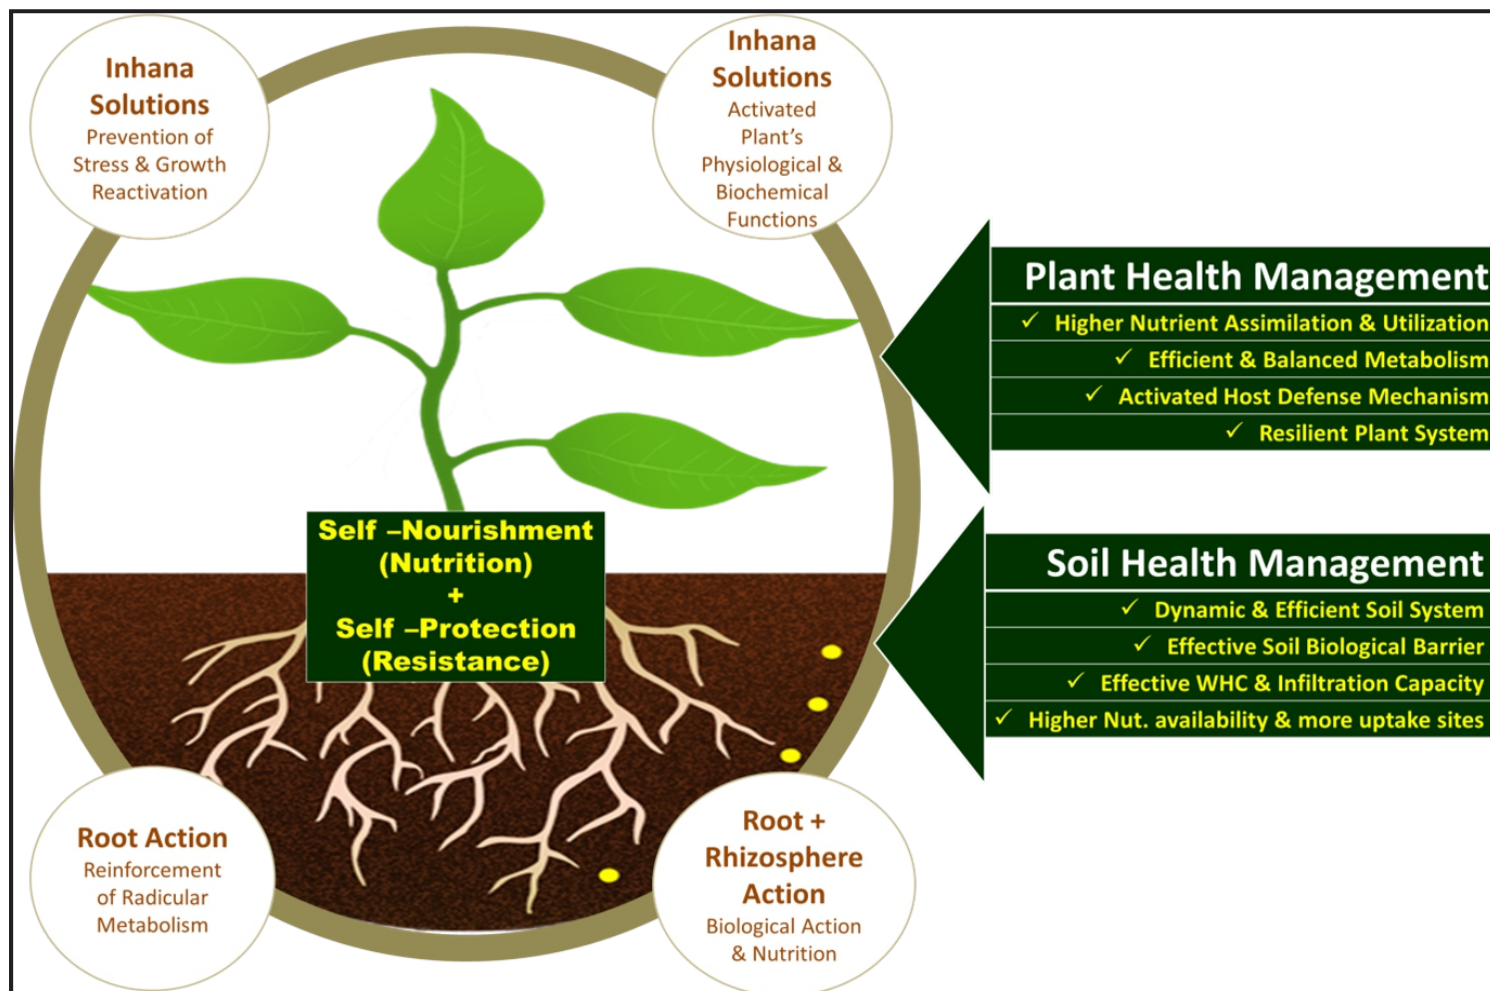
Inhana Solutions
Prevention of Stress & Growth Reactivation

Inhana Solutions
Activated Plant's Physiological & Biochemical Functions

Plant Health Management
✓ Higher Nutrient Assimilation & Utilization
✓ Efficient & Balanced Metabolism
✓ Activated Host Defense Mechanism
✓ Resilient Plant System

Self –Nourishment (Nutrition)
+
Self –Protection (Resistance)

Soil Health Management
✓ Dynamic & Efficient Soil System
✓ Effective Soil Biological Barrier
✓ Effective WHC & Infiltration Capacity
✓ Higher Nut. availability & more uptake sites

Root Action
Reinforcement of Radicular Metabolism

Root + Rhizosphere Action
Biological Action & Nutrition